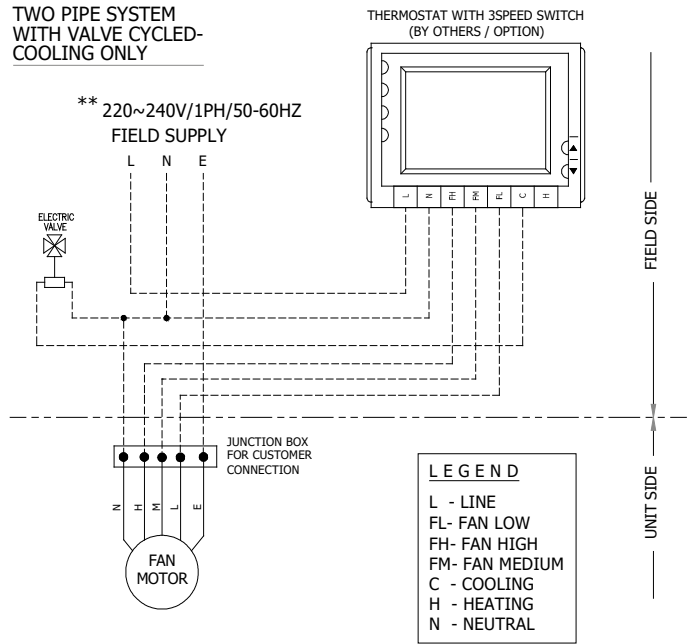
TWO PIPE SYSTEM
WITH VALVE CYCLED-
COOLING ONLY

THERMOSTAT WITH 3SPEED SWITCH
(BY OTHERS / OPTION)

** 220~240V/1PH/50-60HZ
FIELD SUPPLY

L N E

L N FH FM FL C H

ELECTRIC VALVE

FIELD SIDE

UNIT SIDE

JUNCTION BOX
FOR CUSTOMER
CONNECTION

N H M L E

FAN
MOTOR

LEGEND
L - LINE
FL- FAN LOW
FH- FAN HIGH
FM- FAN MEDIUM
C - COOLING
H - HEATING
N - NEUTRAL